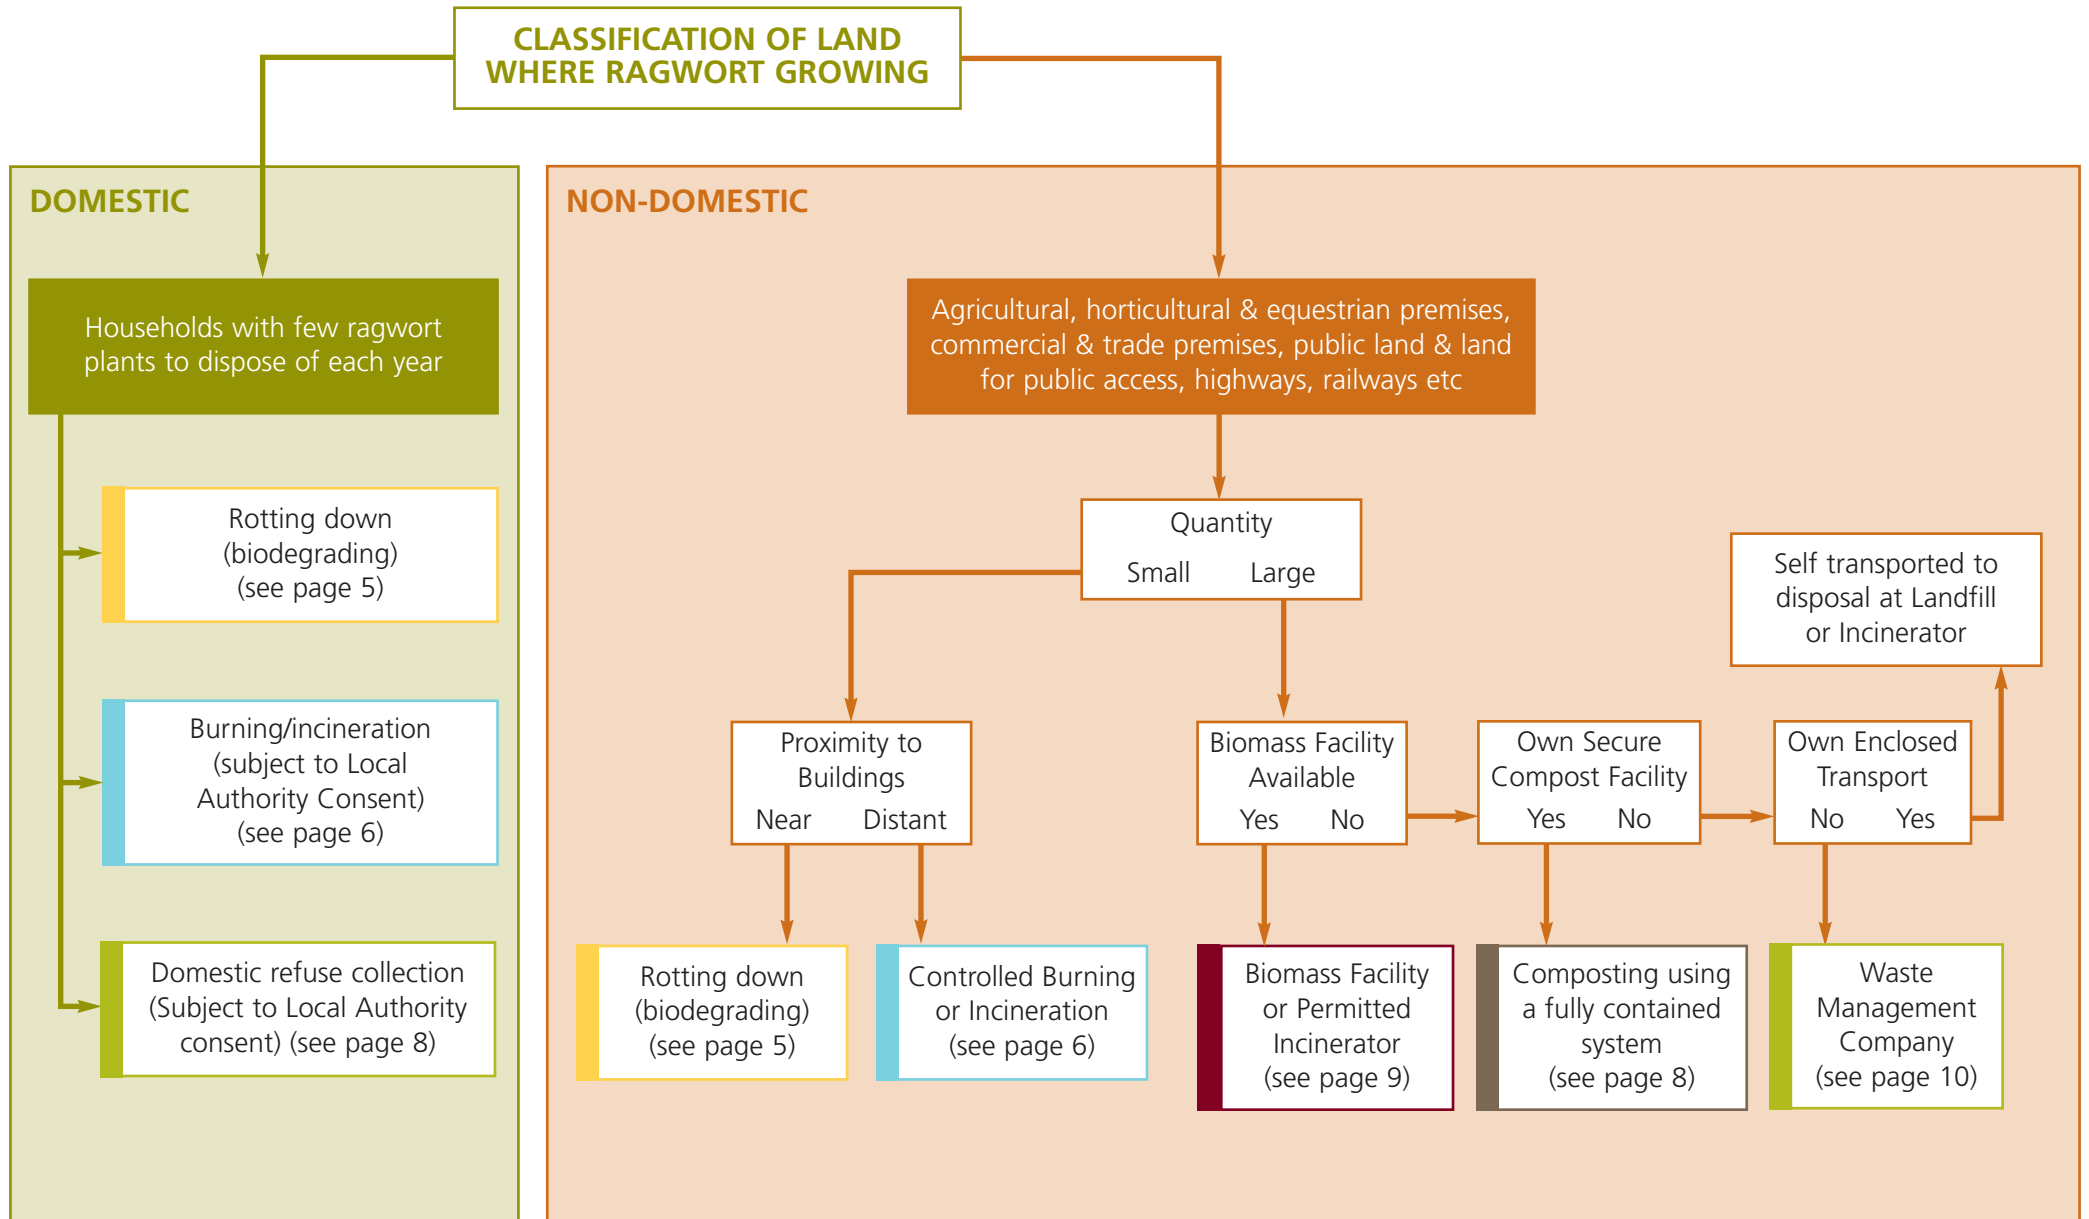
CLASSIFICATION OF LAND WHERE RAGWORT GROWING

DOMESTIC

Households with few ragwort plants to dispose of each year

Rotting down (biodegrading) (see page 5)

Burning/incineration (subject to Local Authority Consent) (see page 6)

Domestic refuse collection (Subject to Local Authority consent) (see page 8)

NON-DOMESTIC

Agricultural, horticultural & equestrian premises, commercial & trade premises, public land & land for public access, highways, railways etc

Quantity
Small Large

Proximity to Buildings
Near Distant

Biomass Facility Available
Yes No

Own Secure Compost Facility
Yes No

Own Enclosed Transport
No Yes

Self transported to disposal at Landfill or Incinerator

Rotting down (biodegrading) (see page 5)

Controlled Burning or Incineration (see page 6)

Biomass Facility or Permitted Incinerator (see page 9)

Composting using a fully contained system (see page 8)

Waste Management Company (see page 10)